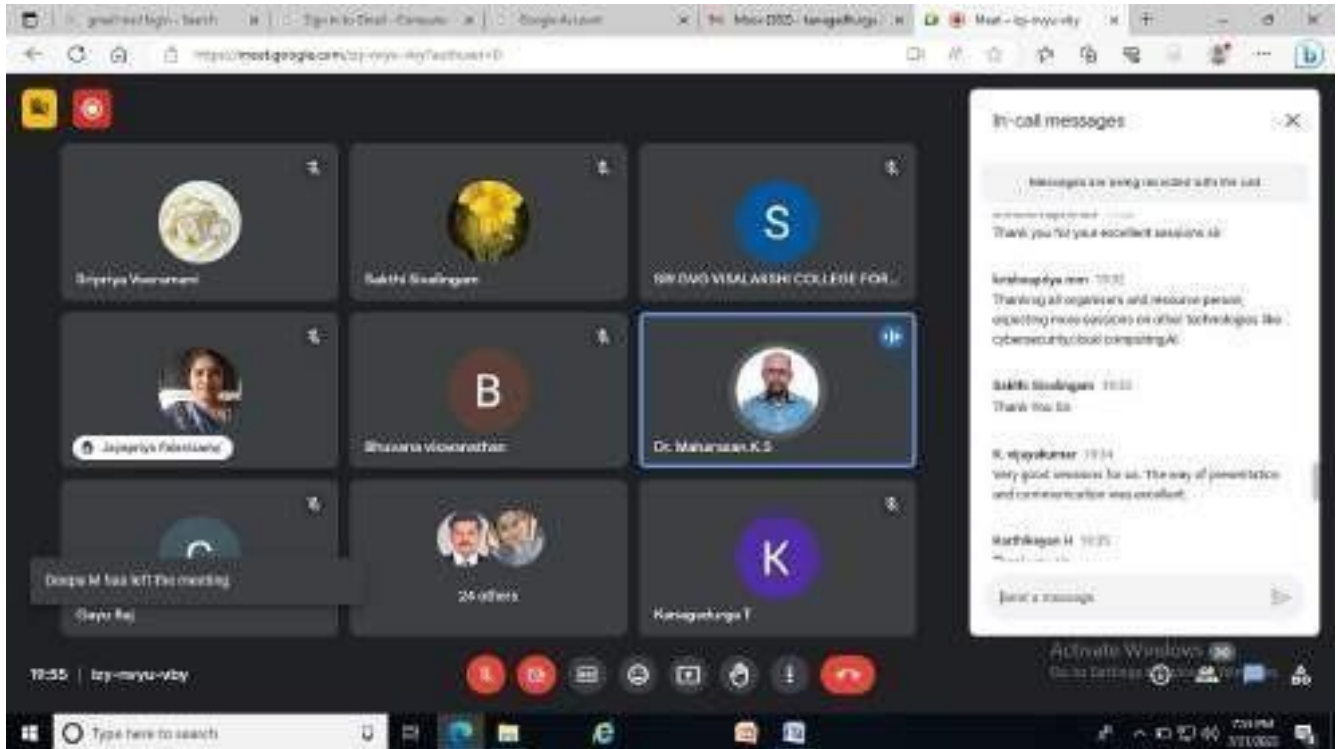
gmail red login - Search | Sign in to Email - Computer | Google Account | Mooc 2023 - kanagadurga | Meet – bzy-myyu-viby

https://meet.google.com/bzy-myyu-viby?authuser=0

In-call messages

Messages are being recorded with the call

Thank you for your excellent sessions sir

krishnapriya mmr 19:32
Thanking all organisers and resource person, expecting more sessions on other technologies like cybersecurity,cloud computing,AI

Sakthi Sivalingam 19:33
Thank You Sir

K. vijayakumar 19:34
Very good sessions for us. The way of presentation and communication was excellent.

Karthikeyan H 19:35

Send a message

Sriyapriya Veeramani

Sakthi Sivalingam

S

SRI DVG VISALAKSHI COLLEGE FOR...

Jayapriya Palanisamy

B

Bhuvana viswanathan

Dr. Mahamaran K S

C

Deepa M has left the meeting

Gayu Raj

24 others

K

Kanagadurga T

19:55 | bzy-myyu-viby

Activate Windows
Go to Settings to activate Windows.

Type here to search